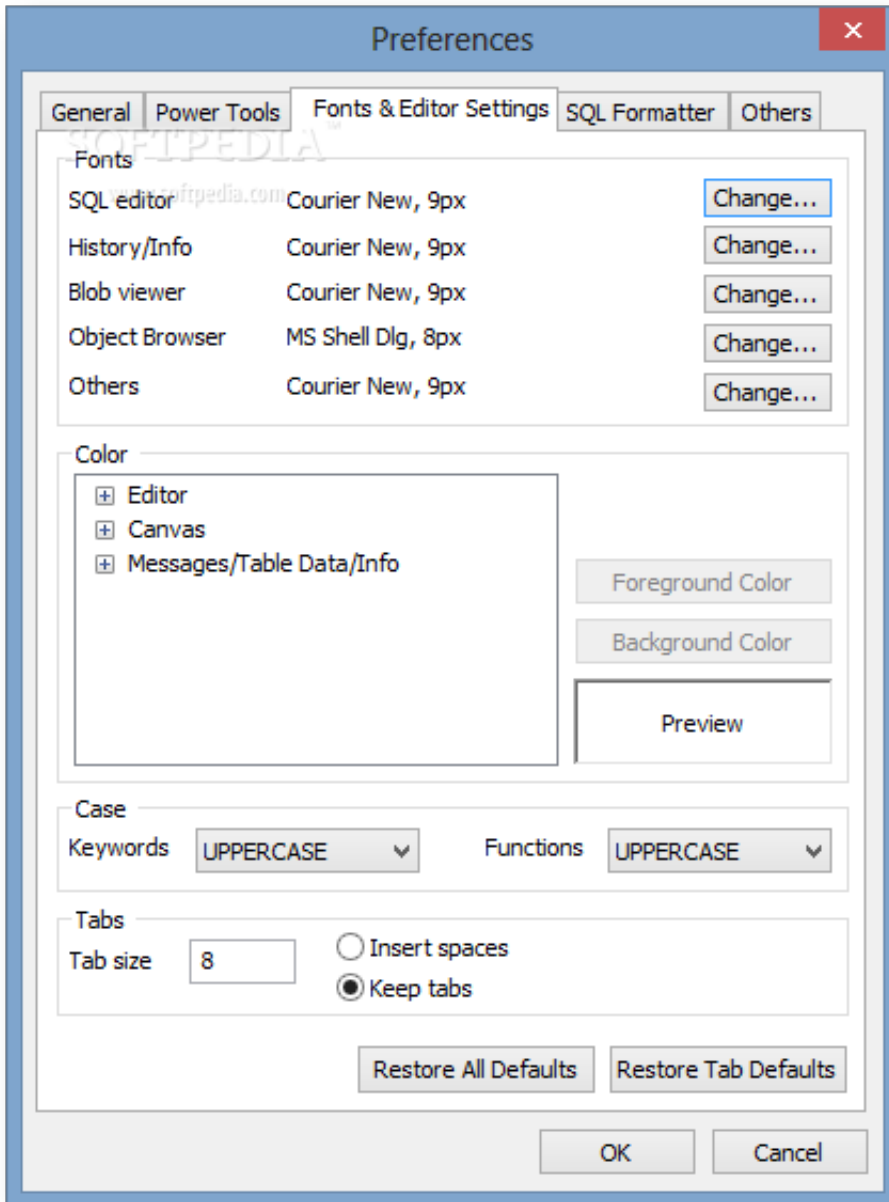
Preferences

General | Power Tools | Fonts & Editor Settings | SQL Formatter | Others

SOFTPEDIA
www.softpedia.com

Fonts

SQL editor Courier New, 9px Change...
History/Info Courier New, 9px Change...
Blob viewer Courier New, 9px Change...
Object Browser MS Shell Dlg, 8px Change...
Others Courier New, 9px Change...

Color

Editor
Canvas
Messages/Table Data/Info

Foreground Color
Background Color
Preview

Case

Keywords UPPERCASE
Functions UPPERCASE

Tabs

Tab size 8
Insert spaces
Keep tabs

Restore All Defaults
Restore Tab Defaults

OK
Cancel